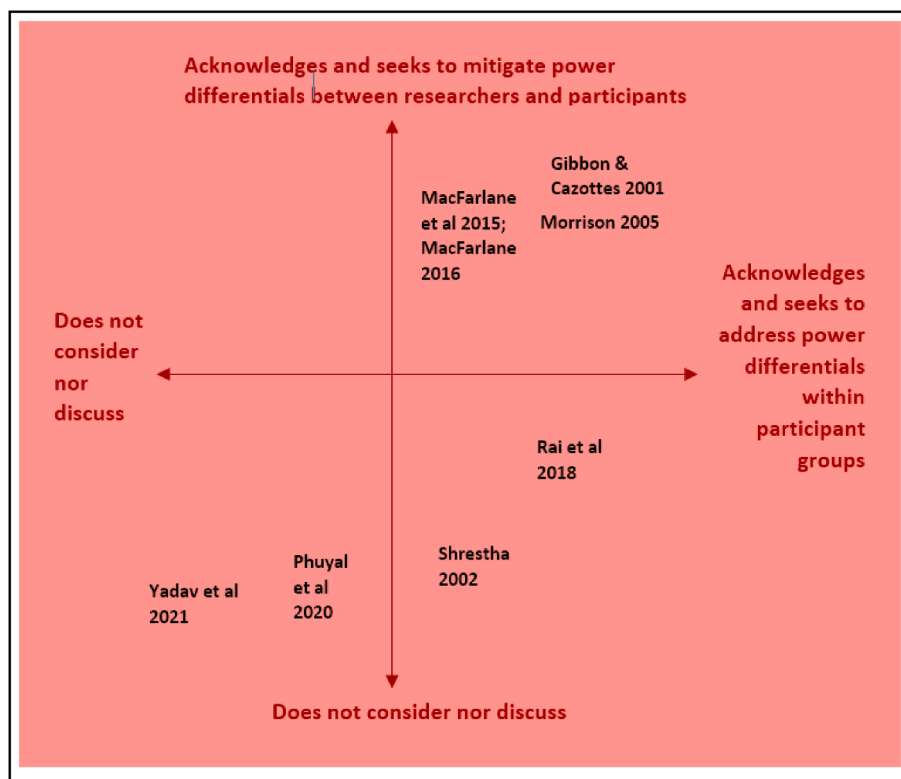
Acknowledges and seeks to mitigate power differentials between researchers and participants

MacFarlane et al 2015; MacFarlane 2016

Gibbon & Cazottes 2001

Morrison 2005

Does not consider nor discuss

Acknowledges and seeks to address power differentials within participant groups

Rai et al 2018

Shrestha 2002

Phuyal et al 2020

Yadav et al 2021

Does not consider nor discuss